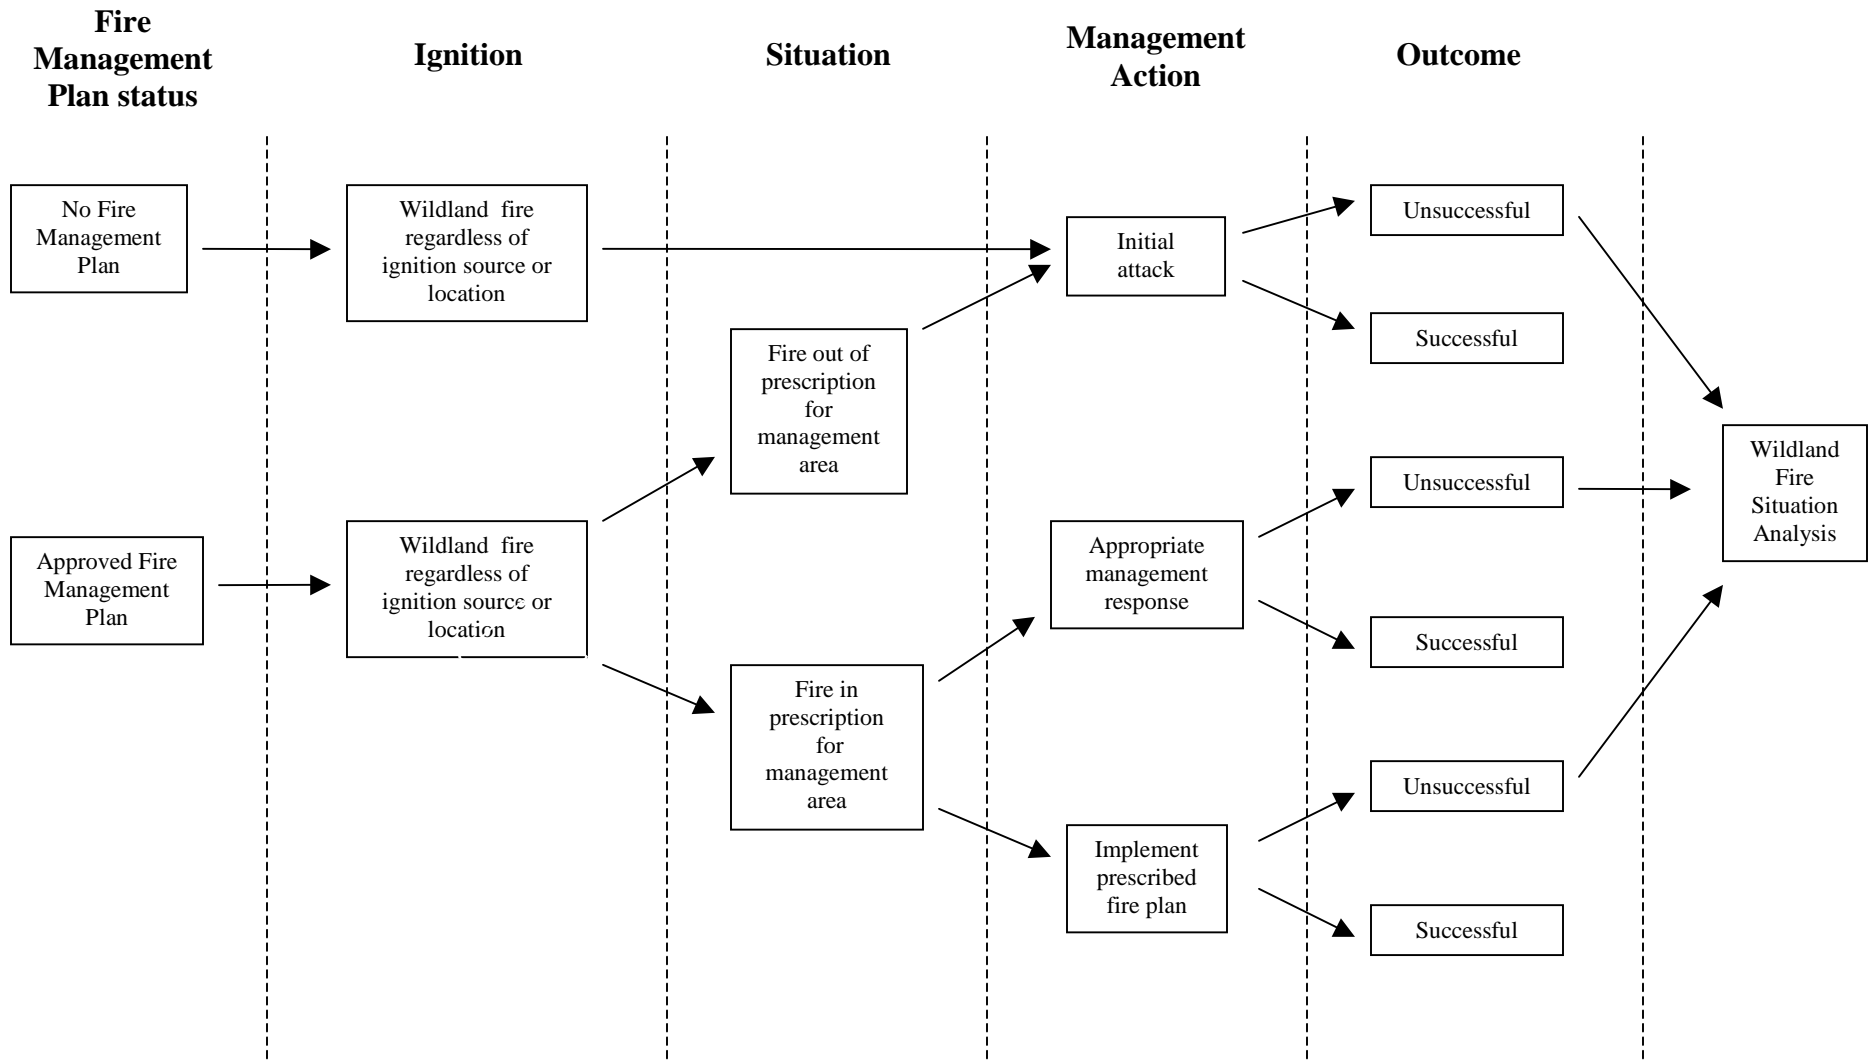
Fire Management Plan status

Ignition

Situation

Management Action

Outcome

No Fire Management Plan

Wildland fire regardless of ignition source or location

Initial attack

Unsuccessful

Successful

Fire out of prescription for management area

Wildland Fire Situation Analysis

Unsuccessful

Approved Fire Management Plan

Wildland fire regardless of ignition source or location

Appropriate management response

Successful

Fire in prescription for management area

Unsuccessful

Implement prescribed fire plan

Successful